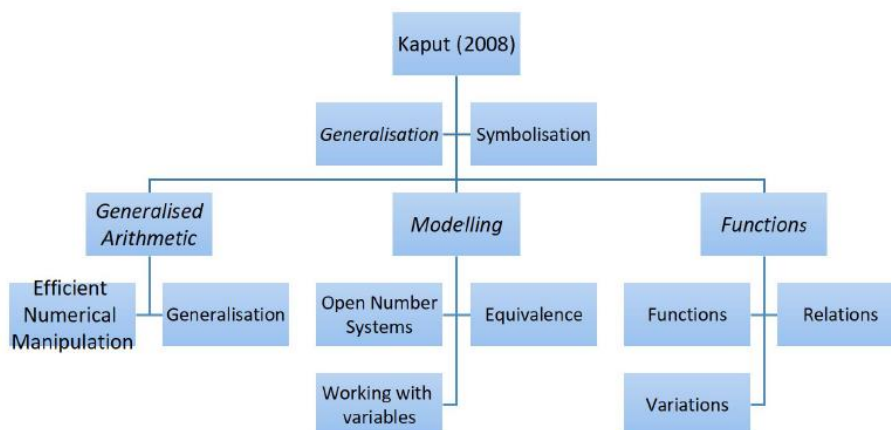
Kaput (2008)

Generalisation

Symbolisation

Generalised Arithmetic

Modelling

Functions

Efficient Numerical Manipulation

Generalisation

Open Number Systems

Equivalence

Working with variables

Functions

Relations

Variations